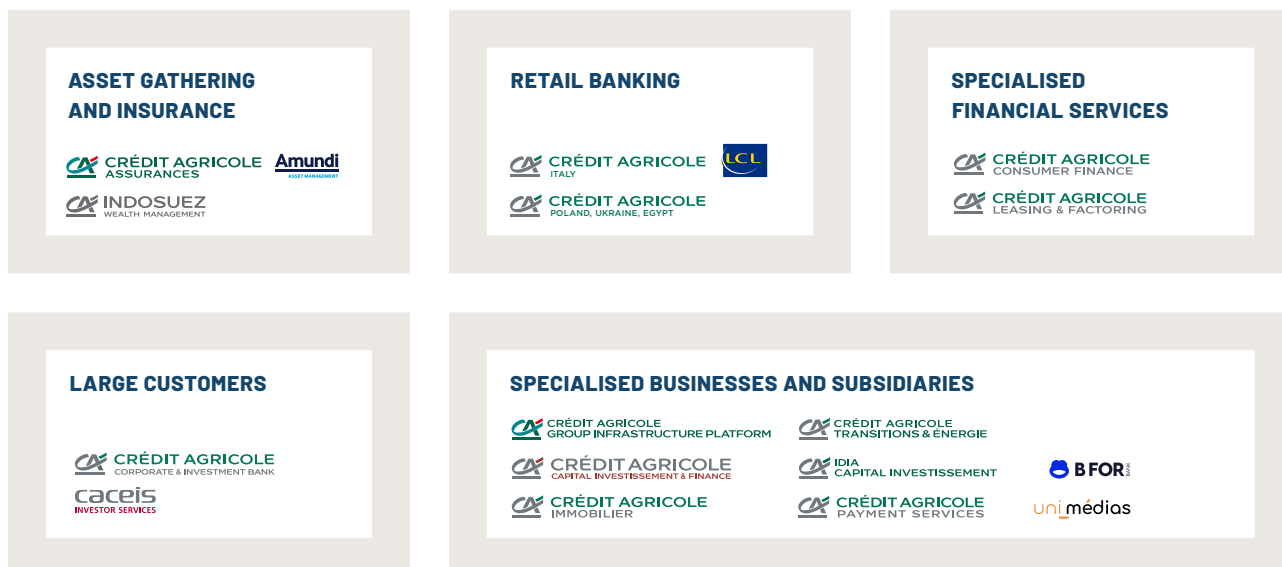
ASSET GATHERING AND INSURANCE

CRÉDIT AGRICOLE ASSURANCES

Amundi ASSET MANAGEMENT

INDOSUEZ WEALTH MANAGEMENT

RETAIL BANKING

CRÉDIT AGRICOLE ITALY

LCL

CRÉDIT AGRICOLE POLAND, UKRAINE, EGYPT

SPECIALISED FINANCIAL SERVICES

CRÉDIT AGRICOLE CONSUMER FINANCE

CRÉDIT AGRICOLE LEASING & FACTORING

LARGE CUSTOMERS

CRÉDIT AGRICOLE CORPORATE & INVESTMENT BANK

caceis INVESTOR SERVICES

SPECIALISED BUSINESSES AND SUBSIDIARIES

CRÉDIT AGRICOLE GROUP INFRASTRUCTURE PLATFORM

CRÉDIT AGRICOLE TRANSITIONS & ÉNERGIE

CRÉDIT AGRICOLE CAPITAL INVESTISSEMENT & FINANCE

IDIA CAPITAL INVESTISSEMENT

B FOR BANK

CRÉDIT AGRICOLE IMMOBILIER

CRÉDIT AGRICOLE PAYMENT SERVICES

uni_médias